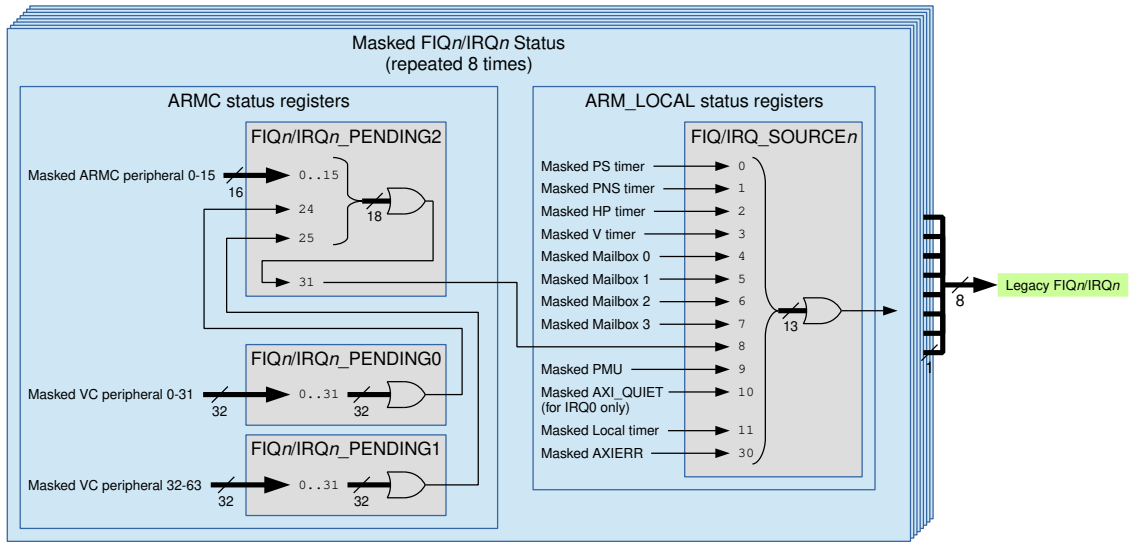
Masked FIQ*n*/IRQ*n* Status
(repeated 8 times)

ARMC status registers

FIQ*n*/IRQ*n*_PENDING2

Masked ARMC peripheral 0-15
16
0..15
24
25
18
31

FIQ*n*/IRQ*n*_PENDING0

Masked VC peripheral 0-31
32
0..31
32

FIQ*n*/IRQ*n*_PENDING1

Masked VC peripheral 32-63
32
0..31
32

ARM_LOCAL status registers

FIQ/IRQ_SOURCE*n*

Masked PS timer 0
Masked PNS timer 1
Masked HP timer 2
Masked V timer 3
Masked Mailbox 0 4
Masked Mailbox 1 5
Masked Mailbox 2 6
Masked Mailbox 3 7
8
Masked PMU 9
Masked AXI_QUIET (for IRQ0 only) 10
Masked Local timer 11
Masked AXIERR 30
13

8
1
Legacy FIQ*n*/IRQ*n*